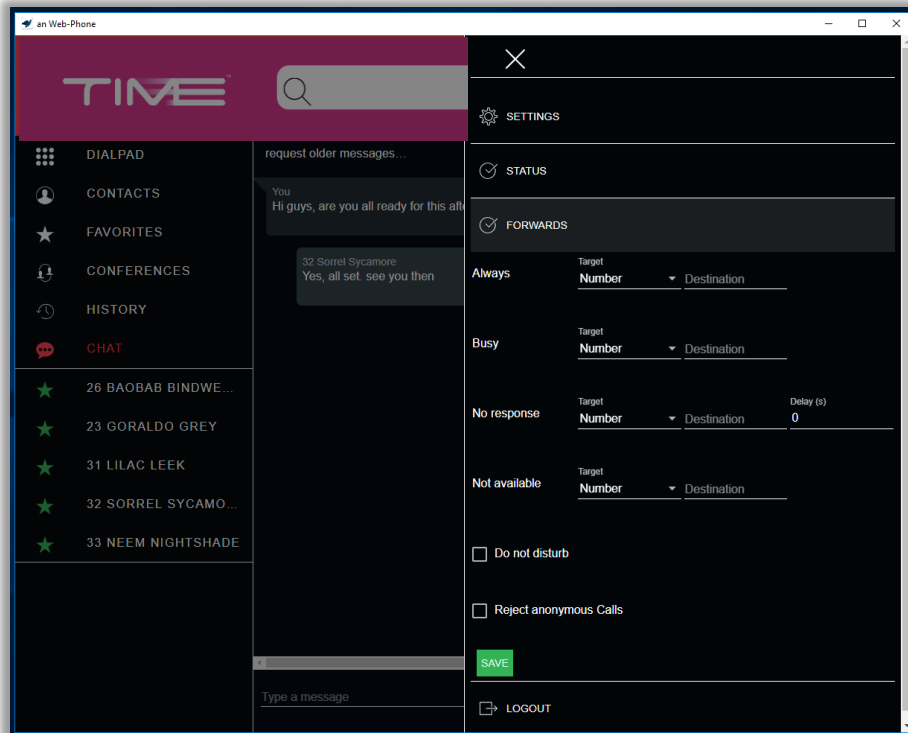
an Web-Phone

TIME

DIALPAD
CONTACTS
FAVORITES
CONFERENCES
HISTORY
CHAT
26 BAOBAB BINDWE...
23 GORALDO GREY
31 LILAC LEEK
32 SORREL SYCAMO...
33 NEEM NIGHTSHADE

request older messages...

You
Hi guys, are you all ready for this aft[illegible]

32 Sorrel Sycamore
Yes, all set. see you then

Type a message

SETTINGS

STATUS

FORWARDS

Always
Target
Number
Destination

Busy
Target
Number
Destination

No response
Target
Number
Destination
Delay (s)
0

Not available
Target
Number
Destination

Do not disturb

Reject anonymous Calls

SAVE

LOGOUT